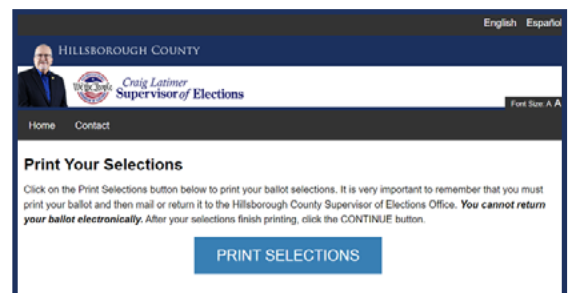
English Español

HILLSBOROUGH COUNTY

We the People

Craig Latimer
Supervisor of Elections

Font Size: A A

Home Contact

Print Your Selections

Click on the Print Selections button below to print your ballot selections. It is very important to remember that you must print your ballot and then mail or return it to the Hillsborough County Supervisor of Elections Office. ***You cannot return your ballot electronically.*** After your selections finish printing, click the CONTINUE button.

PRINT SELECTIONS